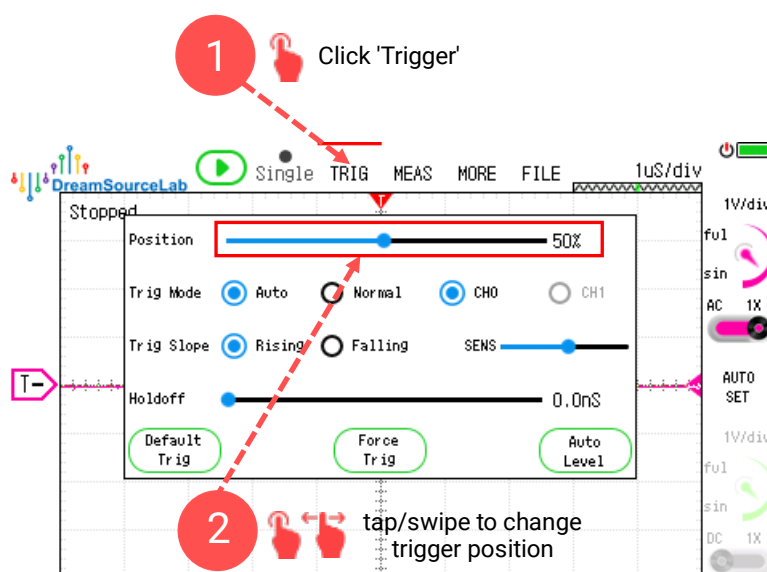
1 Click 'Trigger'

DreamSourceLab
Single TRIG MEAS MORE FILE 1uS/div
Stopped
1V/div
ful
sin
AC 1X

Position 50%
Trig Mode Auto Normal CH0 CH1
Trig Slope Rising Falling SENS
Holdoff 0.0nS
Default Trig
Force Trig
Auto Level

T
AUTO SET
1V/div
ful
sin
DC 1X

2 tap/swipe to change trigger position